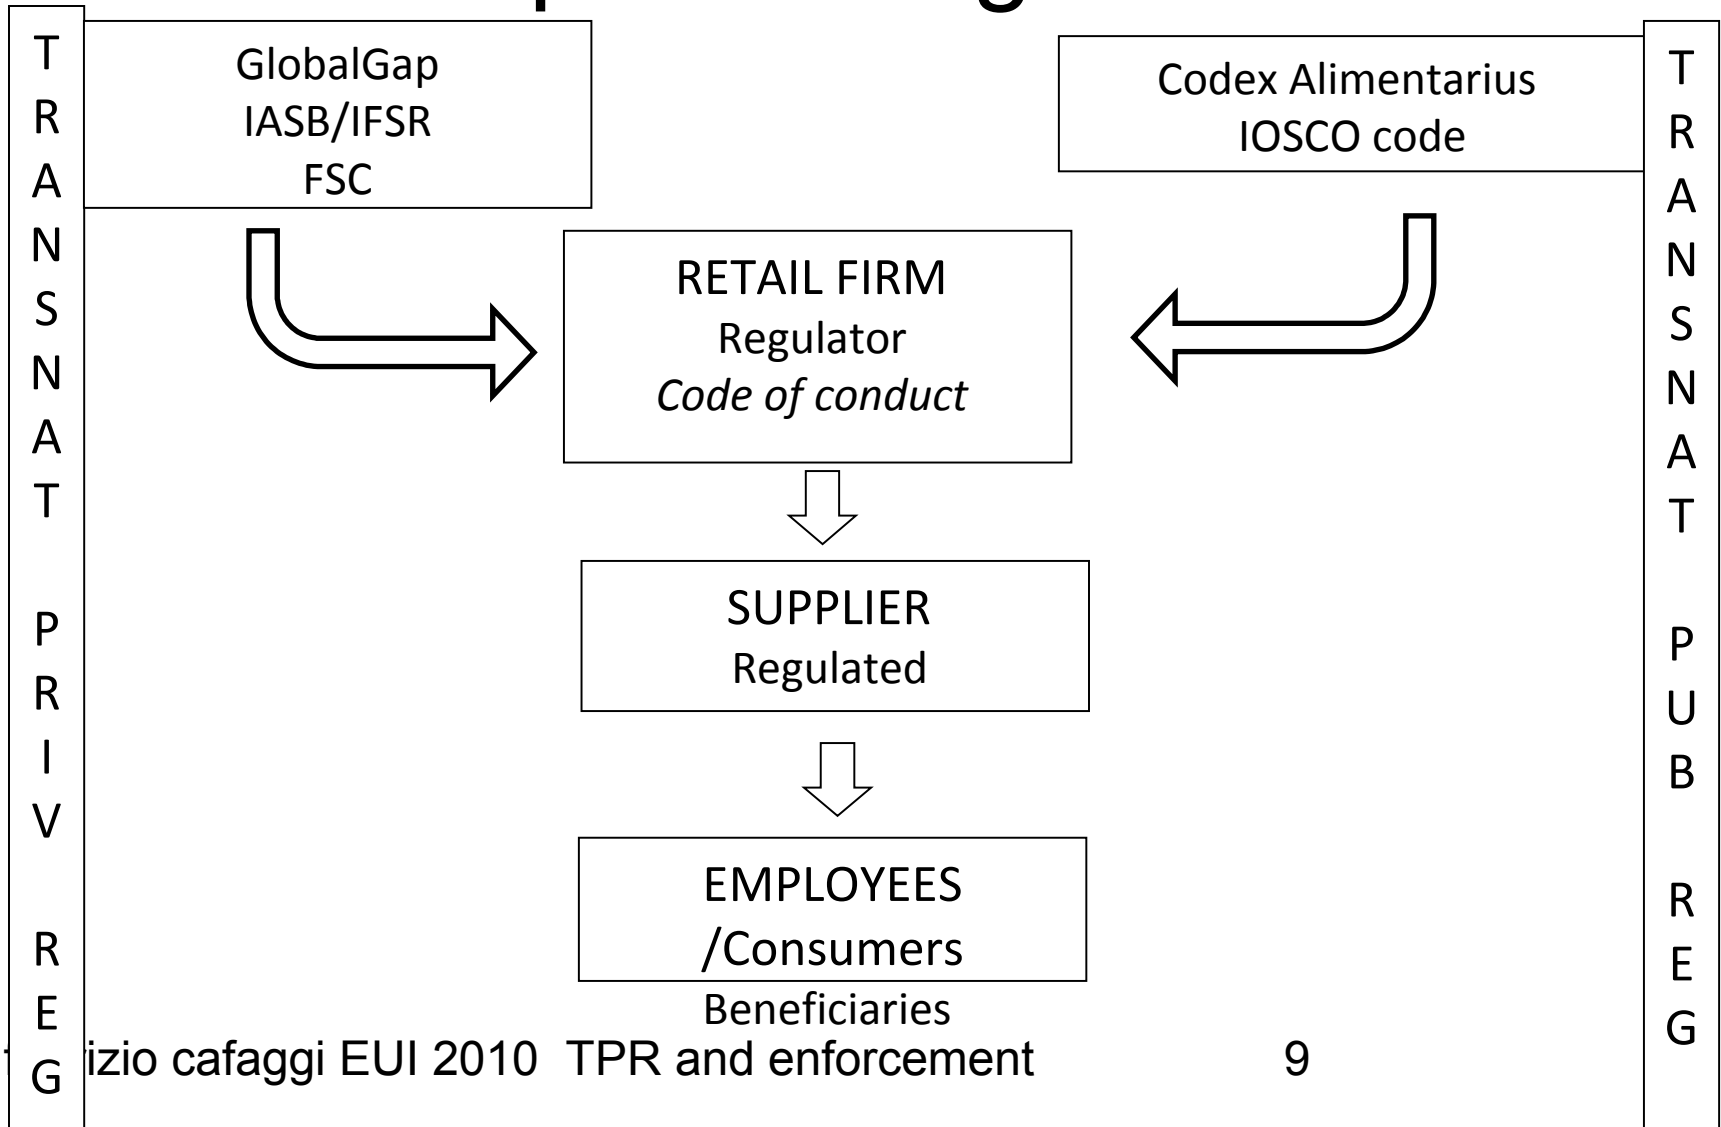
TRANSNAT PRIV REG

GlobalGap
IASB/IFSR
FSC

Codex Alimentarius
IOSCO code

TRANSNAT PUB REG

RETAIL FIRM
Regulator
*Code of conduct*

SUPPLIER
Regulated

EMPLOYEES
/Consumers

Beneficiaries

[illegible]izio cafaggi EUI 2010 TPR and enforcement 9